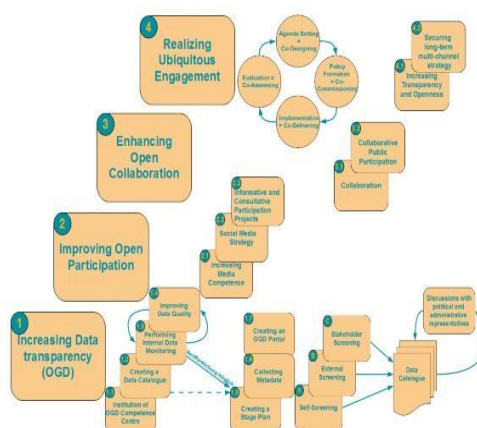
4
Realizing Ubiquitous Engagement

Agenda Setting + Co-Designing

Policy Formation + Co-Commissioning

Implementation + Co-Delivering

Evaluation + Co-Assessing

4.2
Securing long-term multi-channel strategy

4.1
Increasing Transparency and Openness

3
Enhancing Open Collaboration

3.2
Collaborative Public Participation

3.1
Collaboration

2
Improving Open Participation

2.3
Informative and Consultative Participation Projects

2.2
Social Media Strategy

2.1
Increasing Media Competence

1
Increasing Data transparency (OGD)

1.8
Improving Data Quality

1.9
Performing Internal Data Monitoring

1.7
Creating a Data Catalogue

1.1
Institution of OGD Competence Centre

1.6
Creating an OGD Portal

1.5
Collecting Metadata

1.2
Creating a Stage Plan

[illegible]

1.4
Stakeholder Screening

1.3
External Screening

Self-Screening

Data Catalogue

Discussions with political and administrative representatives